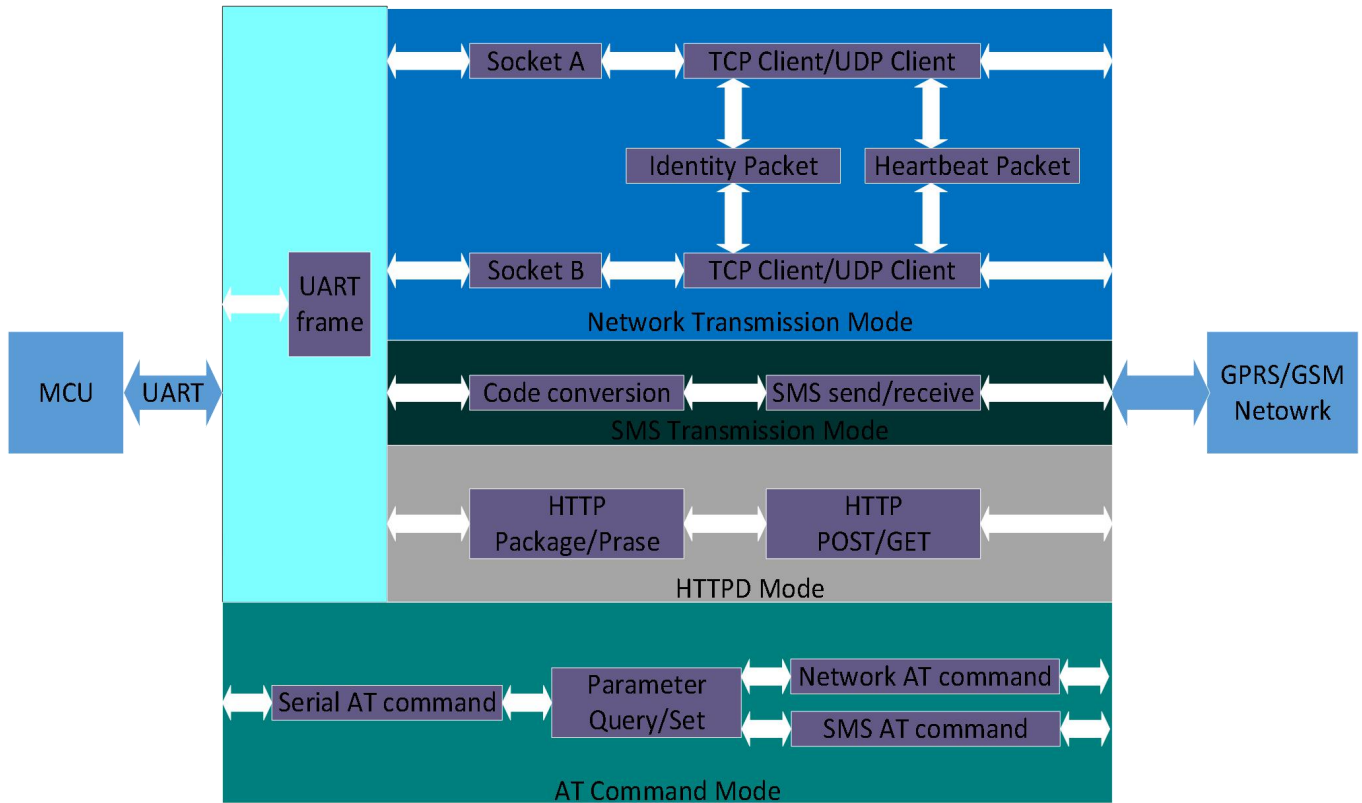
Socket A

TCP Client/UDP Client

Identity Packet

Heartbeat Packet

Socket B

TCP Client/UDP Client

UART frame

Network Transmission Mode

MCU

UART

Code conversion

SMS send/receive

SMS Transmission Mode

GPRS/GSM Netowrk

HTTP Package/Prase

HTTP POST/GET

HTTPD Mode

Serial AT command

Parameter Query/Set

Network AT command

SMS AT command

AT Command Mode